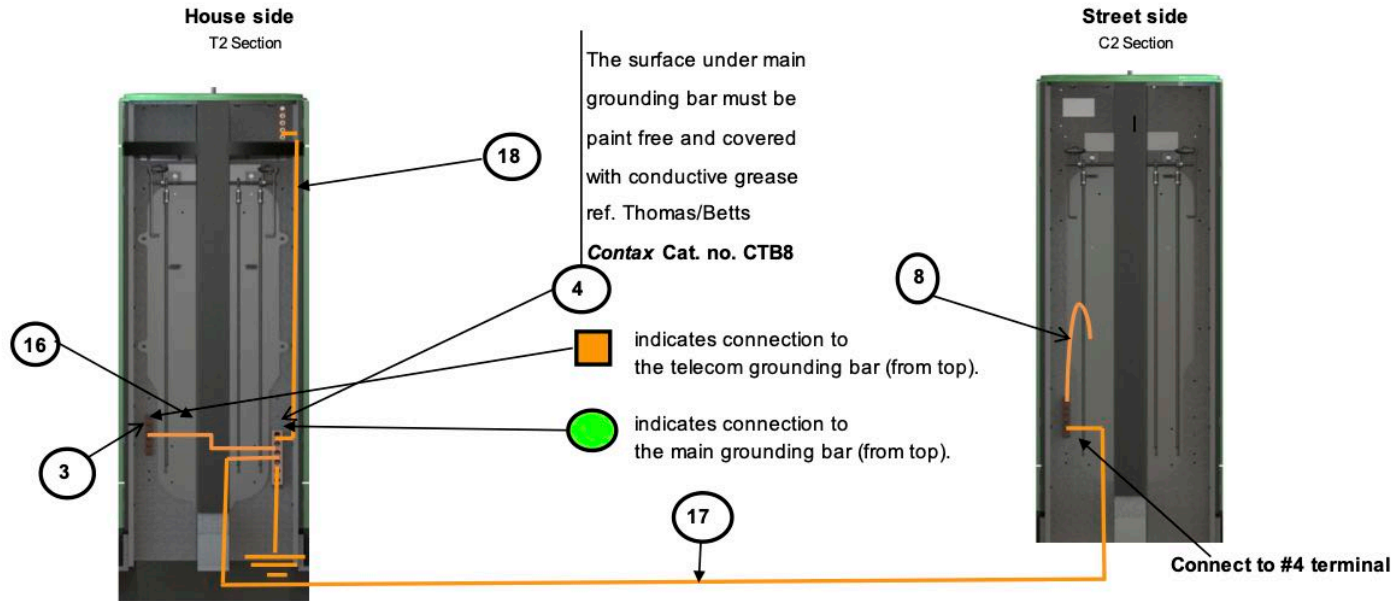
House side
T2 Section

The surface under main grounding bar must be paint free and covered with conductive grease ref. Thomas/Betts *Contax* Cat. no. CTB8

Street side
C2 Section

18

4

8

16

indicates connection to the telecom grounding bar (from top).

indicates connection to the main grounding bar (from top).

3

17

Connect to #4 terminal